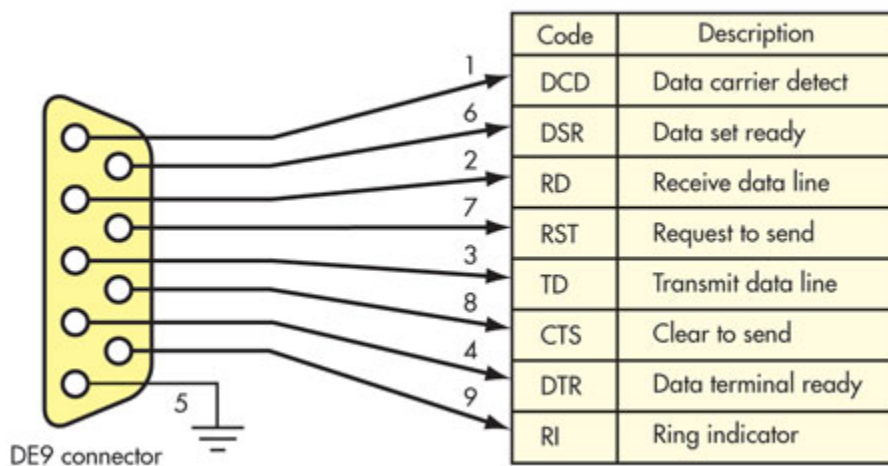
| Code | Description |
|---|---|
| DCD | Data carrier detect |
| DSR | Data set ready |
| RD | Receive data line |
| RST | Request to send |
| TD | Transmit data line |
| CTS | Clear to send |
| DTR | Data terminal ready |
| RI | Ring indicator |

1
6
2
7
3
8
4
9
5

DE9 connector